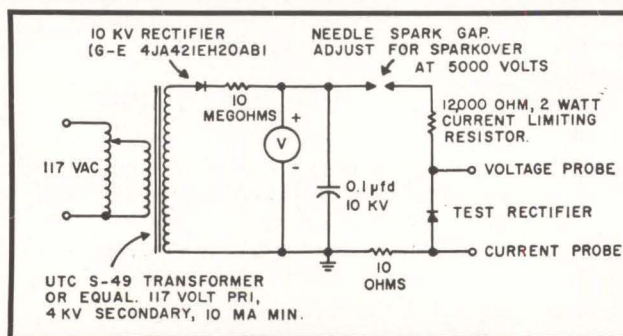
10 KV RECTIFIER
(G-E 4JA42IEH20ABI

NEEDLE SPARK GAP.
ADJUST FOR SPARKOVER
AT 5000 VOLTS

10
MEGOHMS

V

+

-

12000 OHM, 2 WATT
CURRENT LIMITING
RESISTOR.

117 VAC

0.1 µfd
10 KV

VOLTAGE PROBE

TEST RECTIFIER

CURRENT PROBE

10
OHMS

UTC S-49 TRANSFORMER
OR EQUAL. 117 VOLT PRI,
4 KV SECONDARY, 10 MA MIN.